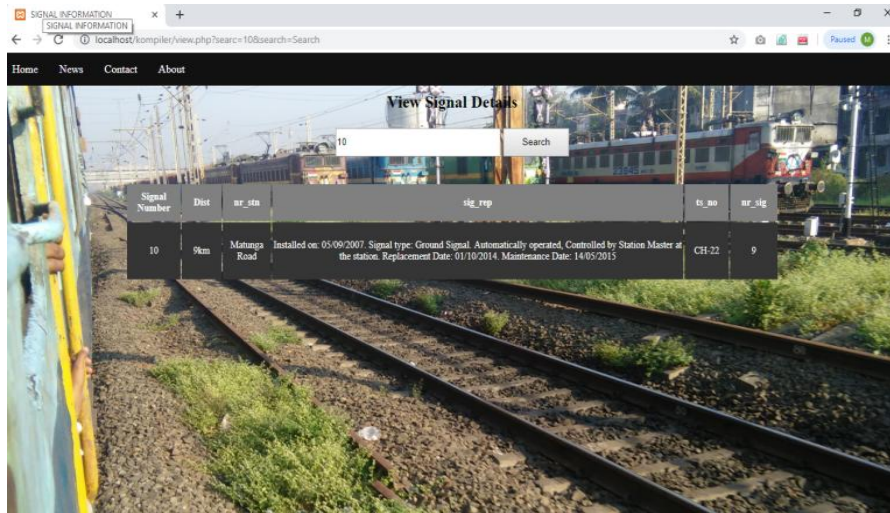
SIGNAL INFORMATION
SIGNAL INFORMATION
localhost/kompiler/view.php?searc=10&search=Search
Paused M

Home News Contact About

View Signal Details

10 Search

| Signal Number | Dist | nr_stn | sig_rep | ts_no | nr_sig |
|---|---|---|---|---|---|
| 10 | 9km | Matunga Road | Installed on: 05/09/2007. Signal type: Ground Signal. Automatically operated, Controlled by Station Master at the station. Replacement Date: 01/10/2014. Maintenance Date: 14/05/2015 | CH-22 | 9 |